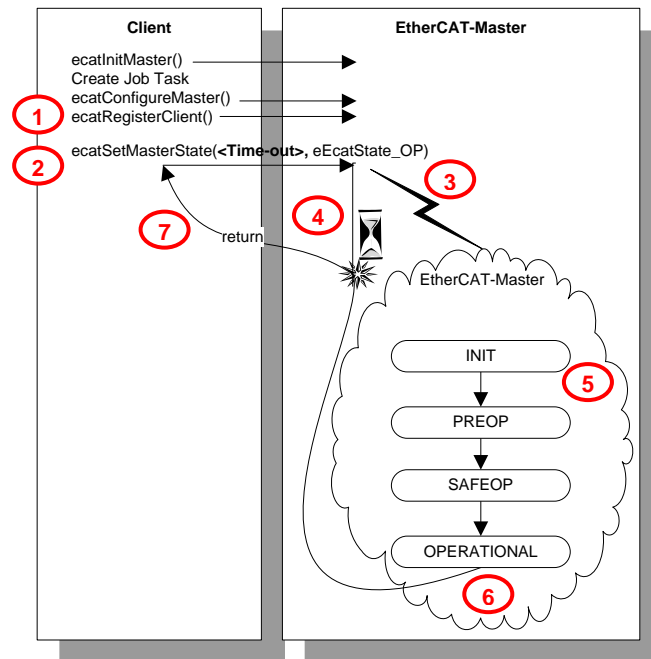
Client

EtherCAT-Master

ecatInitMaster()
Create Job Task
ecatConfigureMaster()
ecatRegisterClient()

1

2

ecatSetMasterState(**<Time-out>**, eEcatState_OP)

3

4

7

return

EtherCAT-Master

INIT

5

PREOP

SAFEOP

OPERATIONAL

6